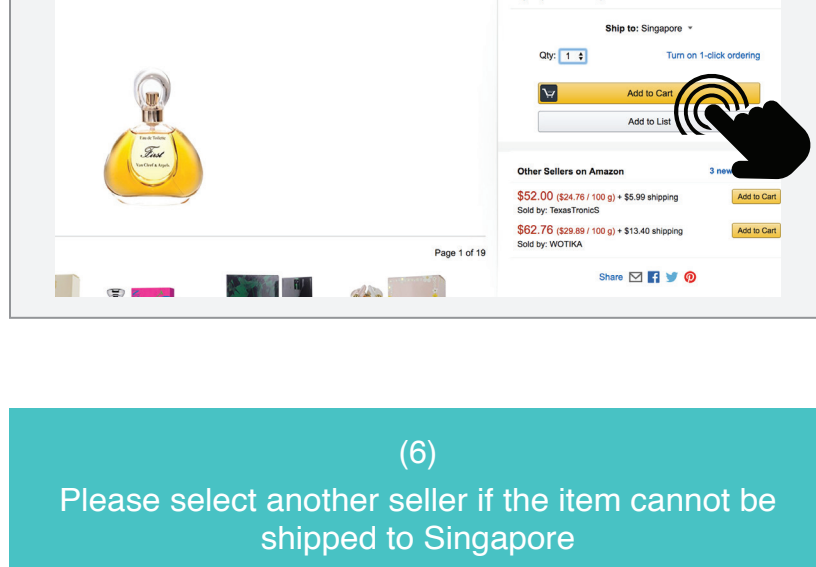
Ship to: Singapore

Qty: 1

Turn on 1-click ordering

Add to Cart

Add to List

Eau de Toilette
First
Van Cleef & Arpels

Other Sellers on Amazon

3 new

$52.00 ($24.76 / 100 g) + $5.99 shipping
Sold by: TexasTronicS

Add to Cart

$62.76 ($29.89 / 100 g) + $13.40 shipping
Sold by: WOTIKA

Add to Cart

Page 1 of 19

Share

(6)
Please select another seller if the item cannot be shipped to Singapore